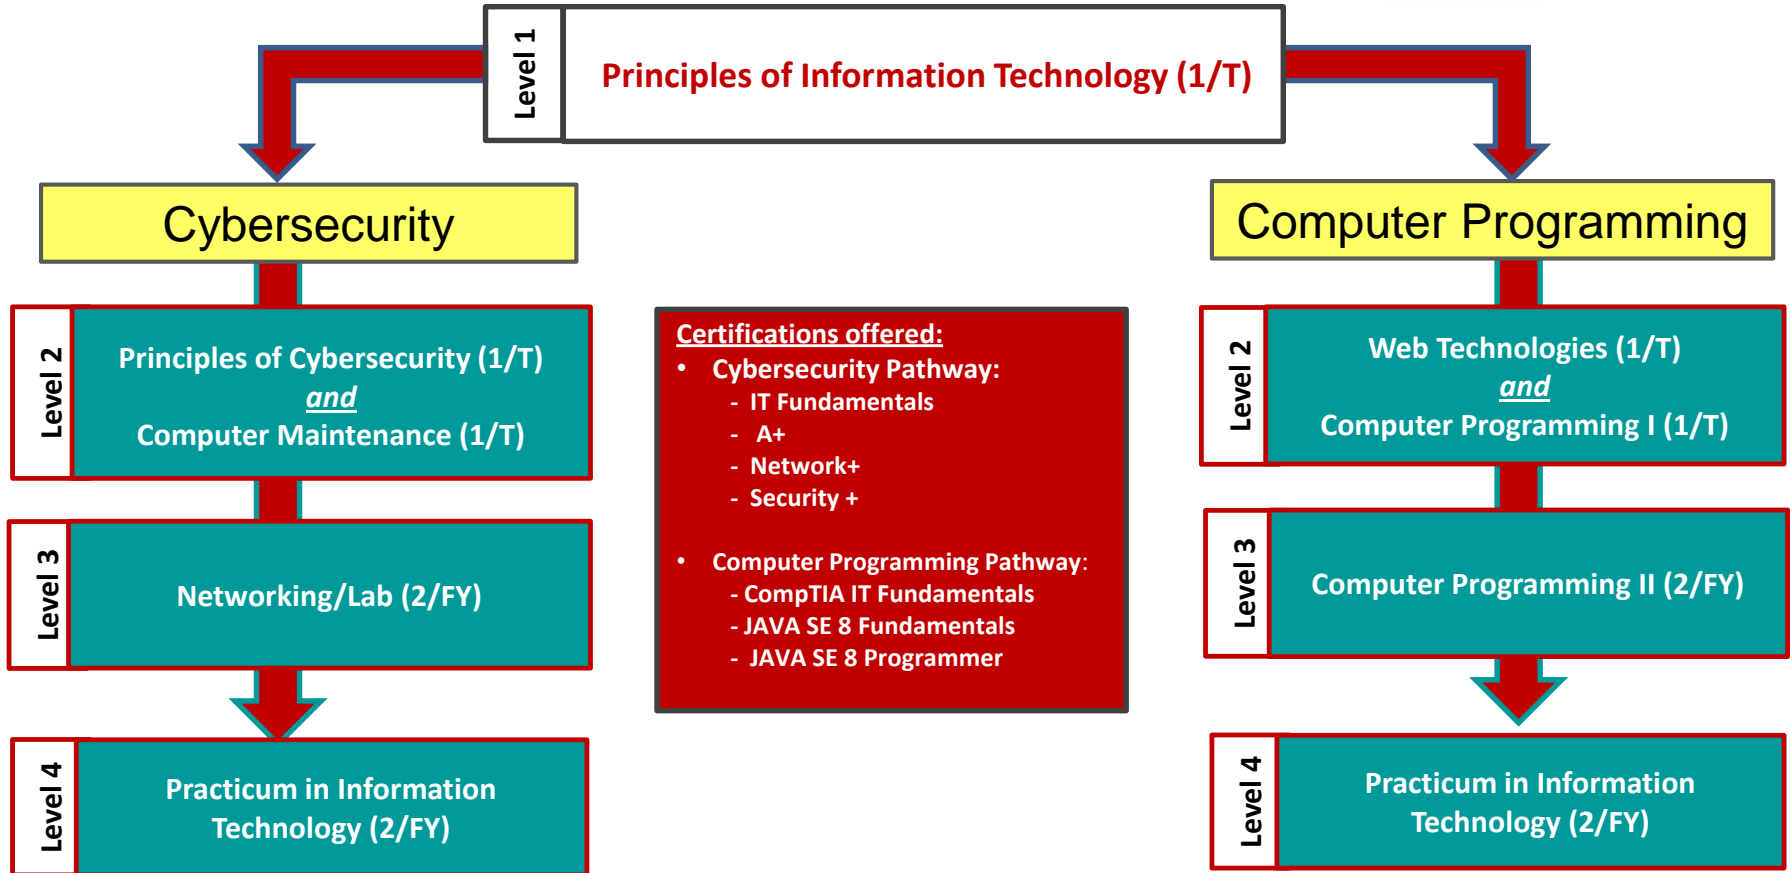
Level 1

Principles of Information Technology (1/T)

Cybersecurity

Level 2

Principles of Cybersecurity (1/T)
and
Computer Maintenance (1/T)

Level 3

Networking/Lab (2/FY)

Level 4

Practicum in Information Technology (2/FY)

Certifications offered:
• Cybersecurity Pathway:
- IT Fundamentals
- A+
- Network+
- Security +

• Computer Programming Pathway:
- CompTIA IT Fundamentals
- JAVA SE 8 Fundamentals
- JAVA SE 8 Programmer

Computer Programming

Level 2

Web Technologies (1/T)
and
Computer Programming I (1/T)

Level 3

Computer Programming II (2/FY)

Level 4

Practicum in Information Technology (2/FY)